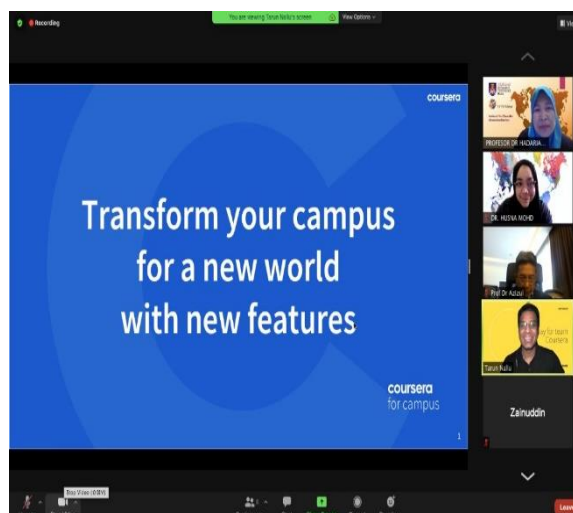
Recording
You are viewing Tarun Kallu's screen
View Options
coursera
Transform your campus for a new world with new features
coursera for campus
1
PROFESOR DR HAZARIA...
DR. HUSNA MOHD
Prof Dr Azizul
Tarun Kallu
Zeinuddin
Stop Video
Leave